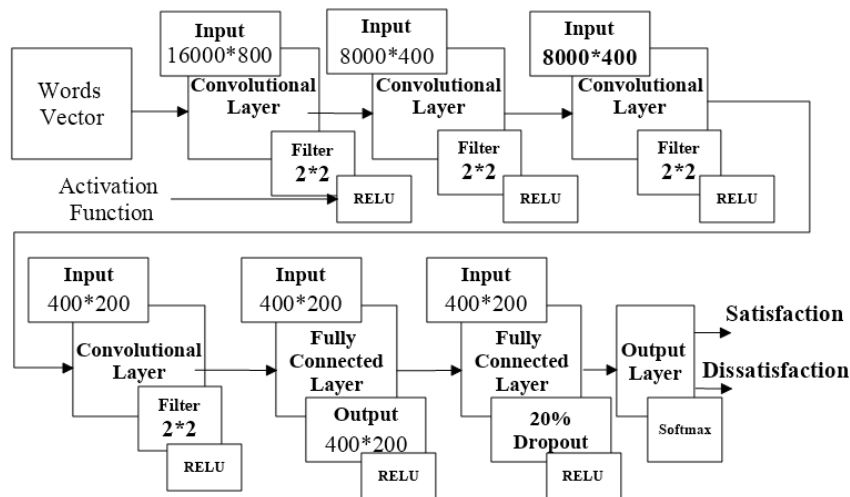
Words Vector

Input
16000*800
Convolutional Layer
Filter
2*2
RELU

Activation Function

Input
8000*400
Convolutional Layer
Filter
2*2
RELU

Input
8000*400
Convolutional Layer
Filter
2*2
RELU

Input
400*200
Convolutional Layer
Filter
2*2
RELU

Input
400*200
Fully Connected Layer
Output
400*200
RELU

Input
400*200
Fully Connected Layer
20%
Dropout
RELU

Output Layer
Softmax

Satisfaction
Dissatisfaction